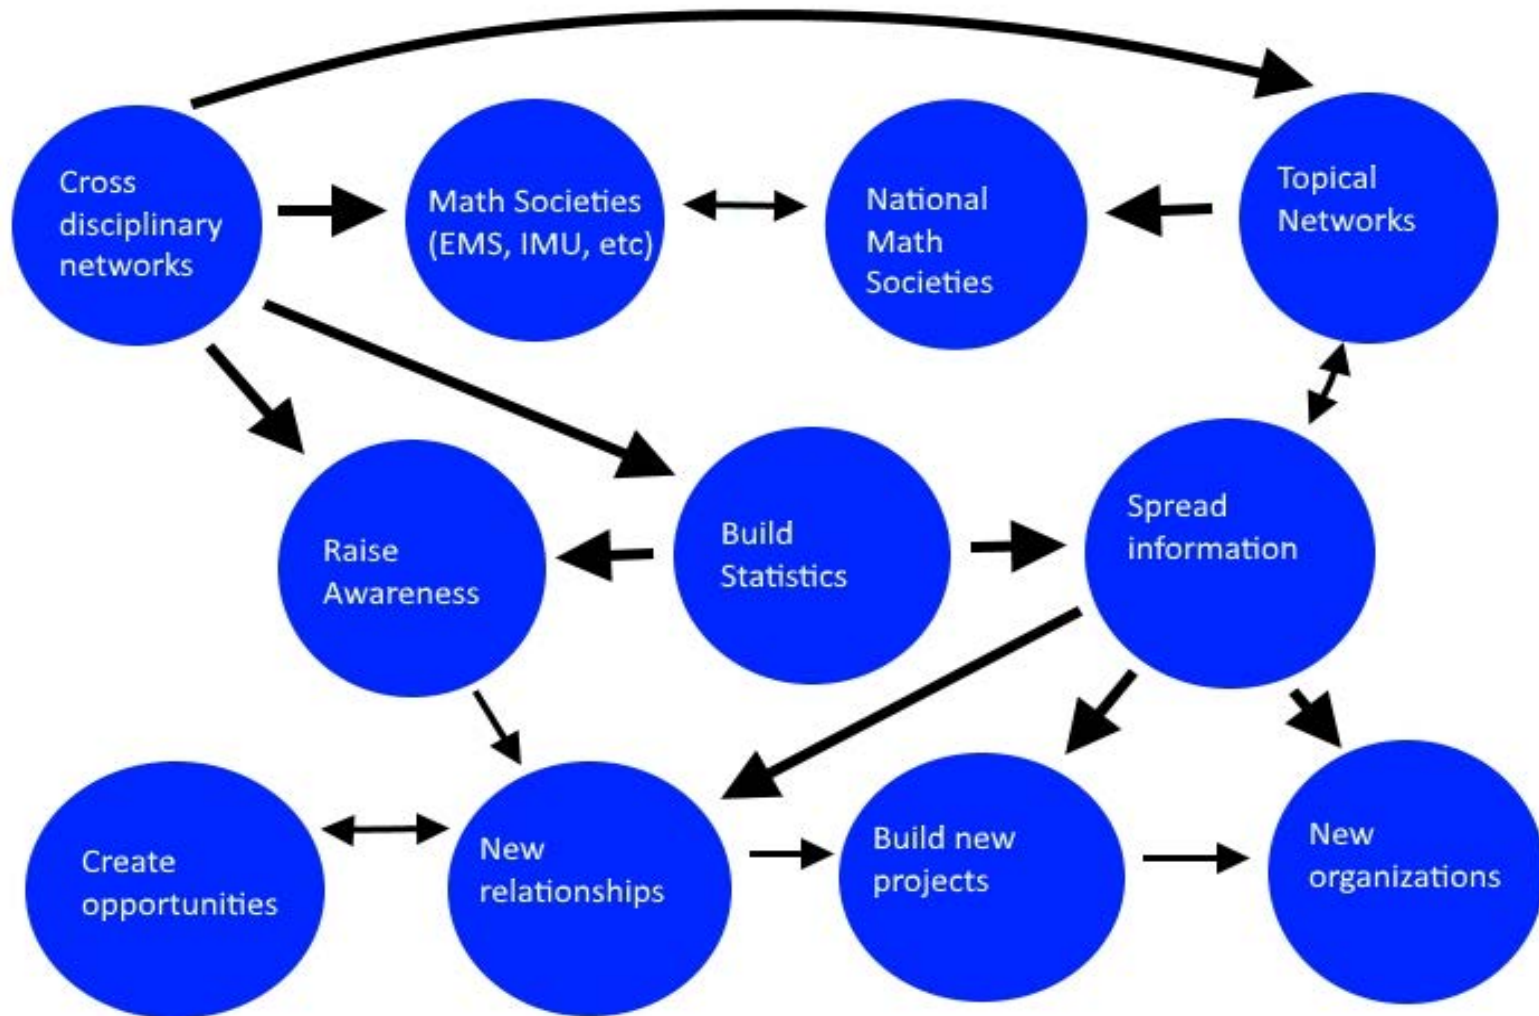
Cross disciplinary networks

Math Societies (EMS, IMU, etc)

National Math Societies

Topical Networks

Raise Awareness

Build Statistics

Spread information

Create opportunities

New relationships

Build new projects

New organizations